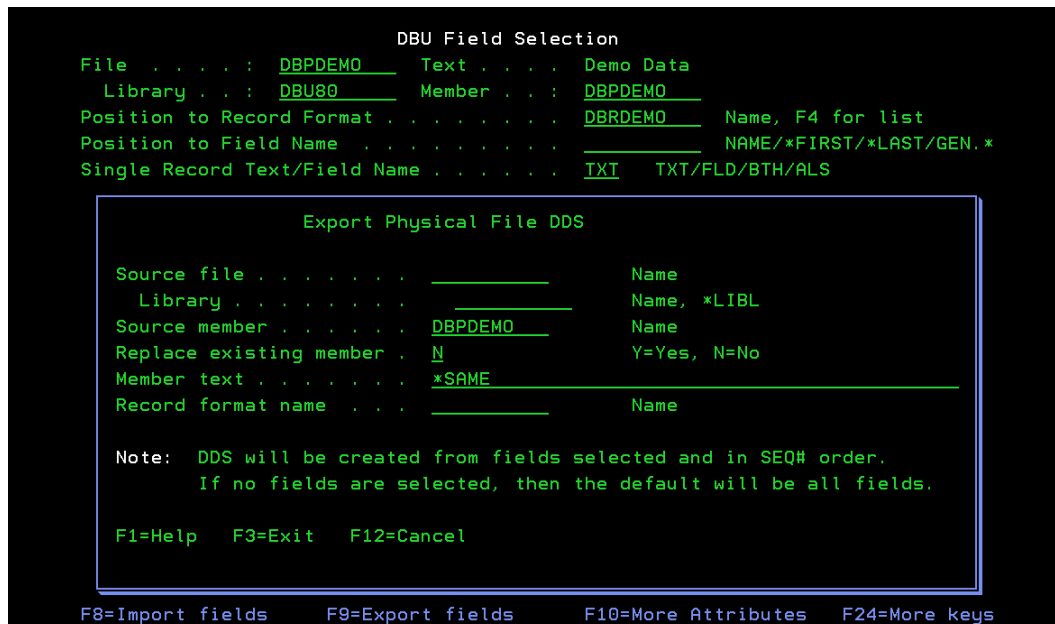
DBU Field Selection

File . . . . : DBPDEMO Text . . . . Demo Data

Library . . : DBU80 Member . . : DBPDEMO

Position to Record Format . . . . . . . . DBRDEMO Name, F4 for list

Position to Field Name . . . . . . . . . NAME/*FIRST/*LAST/GEN.*

Single Record Text/Field Name . . . . . . TXT TXT/FLD/BTH/ALS

Export Physical File DDS

Source file . . . . . . . Name

Library . . . . . . . . Name, *LIBL

Source member . . . . . . DBPDEMO Name

Replace existing member . N Y=Yes, N=No

Member text . . . . . . . *SAME

Record format name . . . Name

Note: DDS will be created from fields selected and in SEQ# order. If no fields are selected, then the default will be all fields.

F1=Help F3=Exit F12=Cancel

F8=Import fields F9=Export fields F10=More Attributes F24=More keys